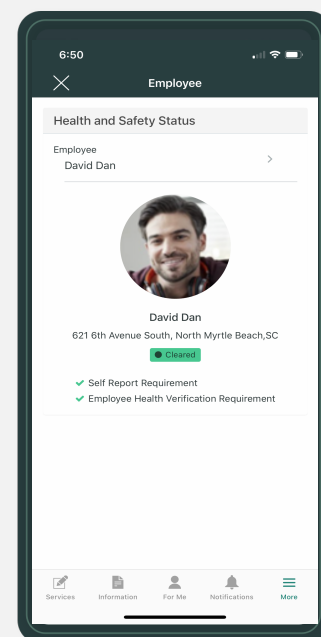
6:50

Employee

Health and Safety Status

Employee
David Dan

David Dan
621 6th Avenue South, North Myrtle Beach,SC
Cleared

Self Report Requirement
Employee Health Verification Requirement

Services Information For Me Notifications More